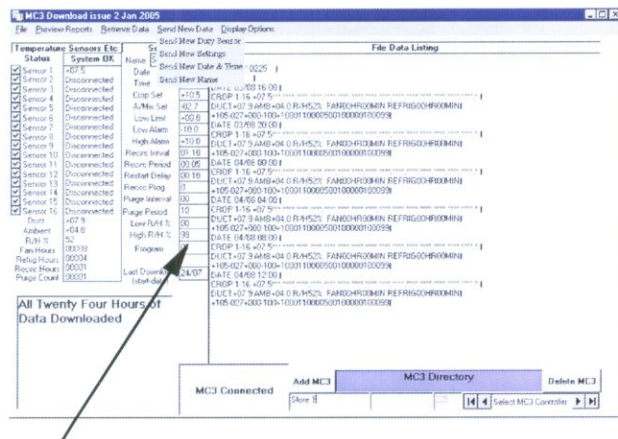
MC3 Download issue 2 Jan 2005

File Preview Reports Retrieve Data Send New Date Display Options

Send New Duty Sensor
Send New Settings
Send New Date & Time
Send New Name

Temperature Sensors Etc

| Status | System OK |
|---|---|
| Sensor 1 | +07.5 |
| Sensor 2 | Disconnected |
| Sensor 3 | Disconnected |
| Sensor 4 | Disconnected |
| Sensor 5 | Disconnected |
| Sensor 6 | Disconnected |
| Sensor 7 | Disconnected |
| Sensor 8 | Disconnected |
| Sensor 9 | Disconnected |
| Sensor 10 | Disconnected |
| Sensor 11 | Disconnected |
| Sensor 12 | Disconnected |
| Sensor 13 | Disconnected |
| Sensor 14 | Disconnected |
| Sensor 15 | Disconnected |
| Sensor 16 | Disconnected |
| Duct | +07.9 |
| Ambient | +04.6 |
| R/H % | 52 |
| Fan Hours | 00038 |
| Refrig Hours | 00034 |
| Recirc Hours | 00001 |
| Purge Count | 00001 |

| Name | |
|---|---|
| Date | |
| Time | 0225 |
| Crop Set | +10.5 |
| A/Min Set | -02.7 |
| Low Limit | +00.6 |
| Low Alarm | -10.0 |
| High Alarm | +10.6 |
| Recirc Inrval | 01:18 |
| Recirc Period | 00:05 |
| Restart Delay | 00:18 |
| Recirc Flag | 0 |
| Purge Interval | 00 |
| Purge Period | 10 |
| Low R/H % | 00 |
| High R/H % | 99 |
| Program | |
| Last Download (start date) | 24/07 |

File Data Listing

DATE 03/08 16:00 |
CROP 1-16 +07.5
DUCT+07.9 AMB+04.0 R/H52% FAN00HR00MIN REFRIG00HR00MIN|
+105-027+000-100+10001100005001000001000099|
DATE 03/08 20:00 |
CROP 1-16 +07.5
DUCT+07.9 AMB+04.0 R/H52% FAN00HR00MIN REFRIG00HR00MIN|
+105-027+000-100+10001100005001000001000099|
DATE 04/08 00:00 |
CROP 1-16 +07.5
DUCT+07.9 AMB+04.0 R/H52% FAN00HR00MIN REFRIG00HR00MIN|
+105-027+000-100+10001100005001000001000099|
DATE 04/08 04:00 |
CROP 1-16 +07.5
DUCT+07.9 AMB+04.0 R/H52% FAN00HR00MIN REFRIG00HR00MIN|
+105-027+000-100+10001100005001000001000099|
DATE 04/08 08:00 |
CROP 1-16 +07.5
DUCT+07.9 AMB+04.0 R/H52% FAN00HR00MIN REFRIG00HR00MIN|
+105-027+000-100+10001100005001000001000099|
DATE 04/08 12:00 |
CROP 1-16 +07.5
DUCT+07.9 AMB+04.0 R/H52% FAN00HR00MIN REFRIG00HR00MIN|
+105-027+000-100+10001100005001000001000099|

All Twenty Four Hours of Data Downloaded

MC3 Connected

Add MC3

MC3 Directory

Delete MC3

Store 1

Select MC3 Controller